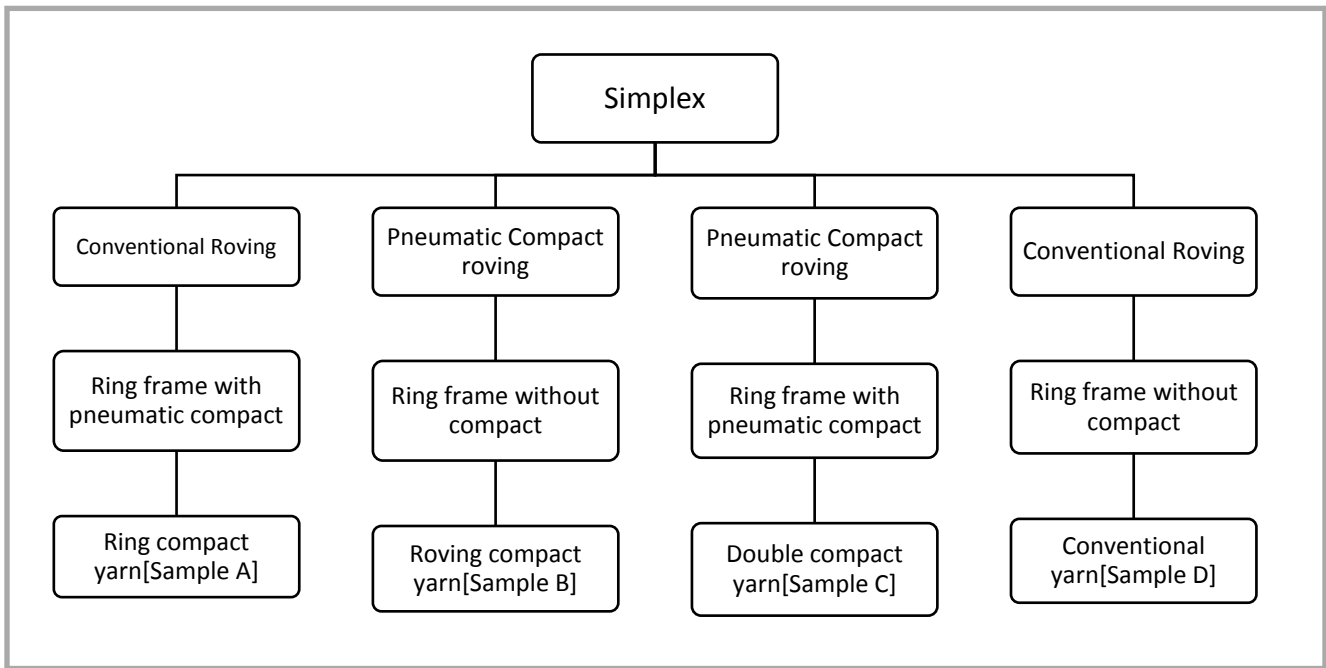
Simplex

Conventional Roving

Ring frame with pneumatic compact

Ring compact yarn[Sample A]

Pneumatic Compact roving

Ring frame without compact

Roving compact yarn[Sample B]

Pneumatic Compact roving

Ring frame with pneumatic compact

Double compact yarn[Sample C]

Conventional Roving

Ring frame without compact

Conventional yarn[Sample D]